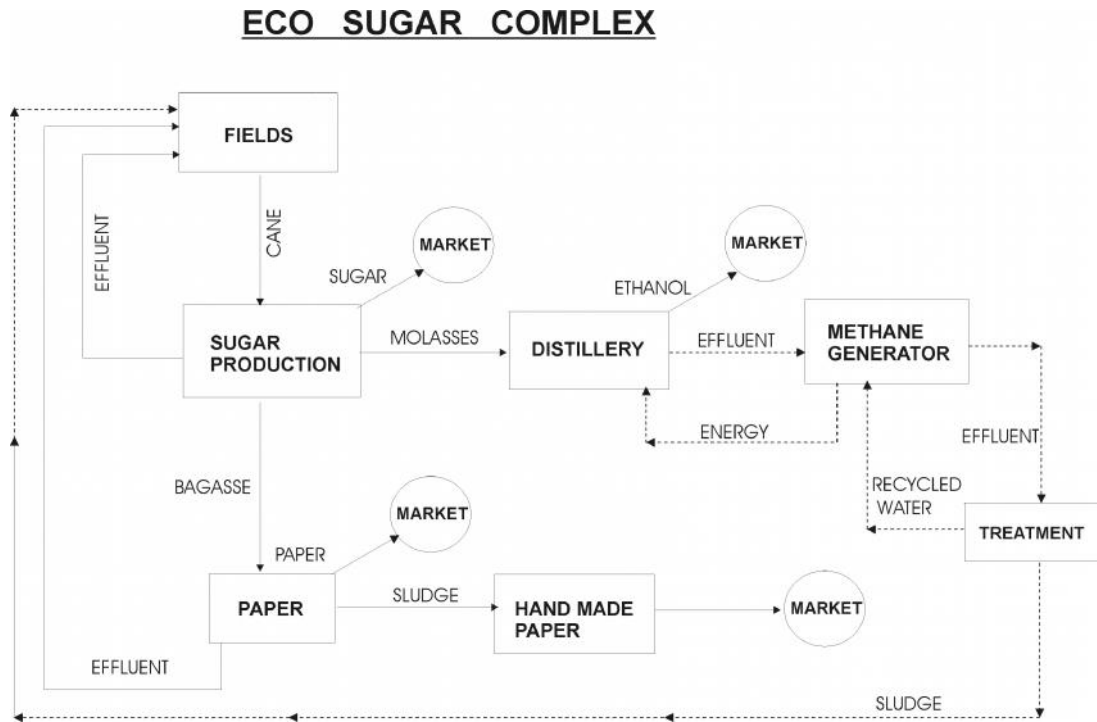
ECO SUGAR COMPLEX

FIELDS

EFFLUENT

CANE

MARKET

SUGAR

SUGAR PRODUCTION

MOLASSES

MARKET

ETHANOL

DISTILLERY

EFFLUENT

METHANE GENERATOR

ENERGY

EFFLUENT

RECYCLED WATER

TREATMENT

BAGASSE

MARKET

PAPER

PAPER

SLUDGE

HAND MADE PAPER

MARKET

EFFLUENT

SLUDGE